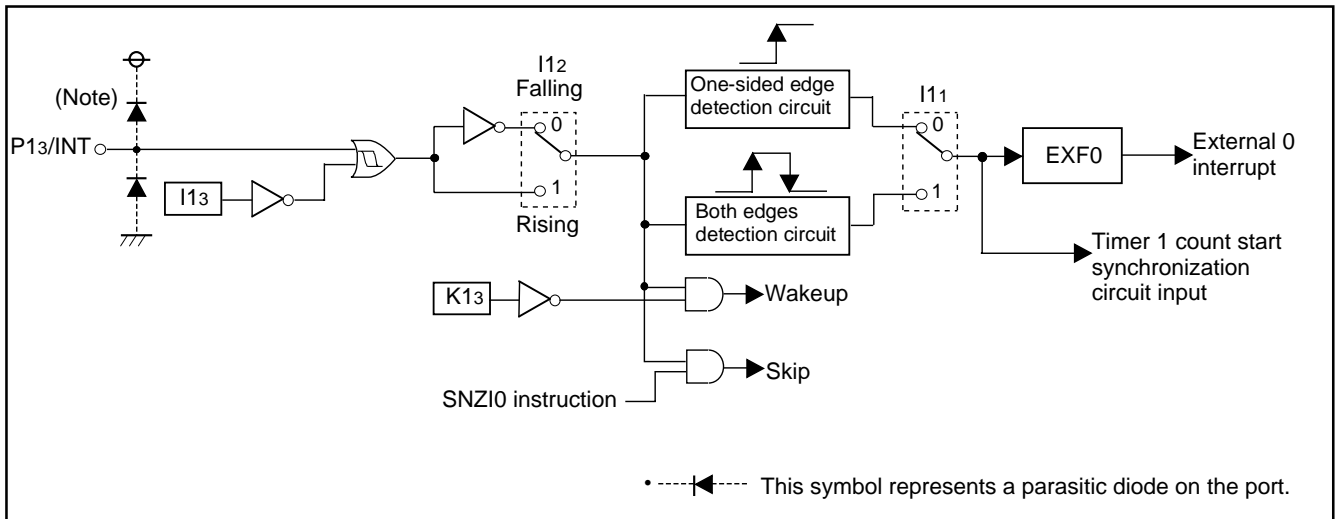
(Note)

P1₃/INT

I1₃

I1₂
Falling

0

1

Rising

One-sided edge detection circuit

Both edges detection circuit

I1₁

0

1

EXF0

External 0 interrupt

Timer 1 count start synchronization circuit input

K1₃

Wakeup

Skip

SNZI0 instruction

This symbol represents a parasitic diode on the port.